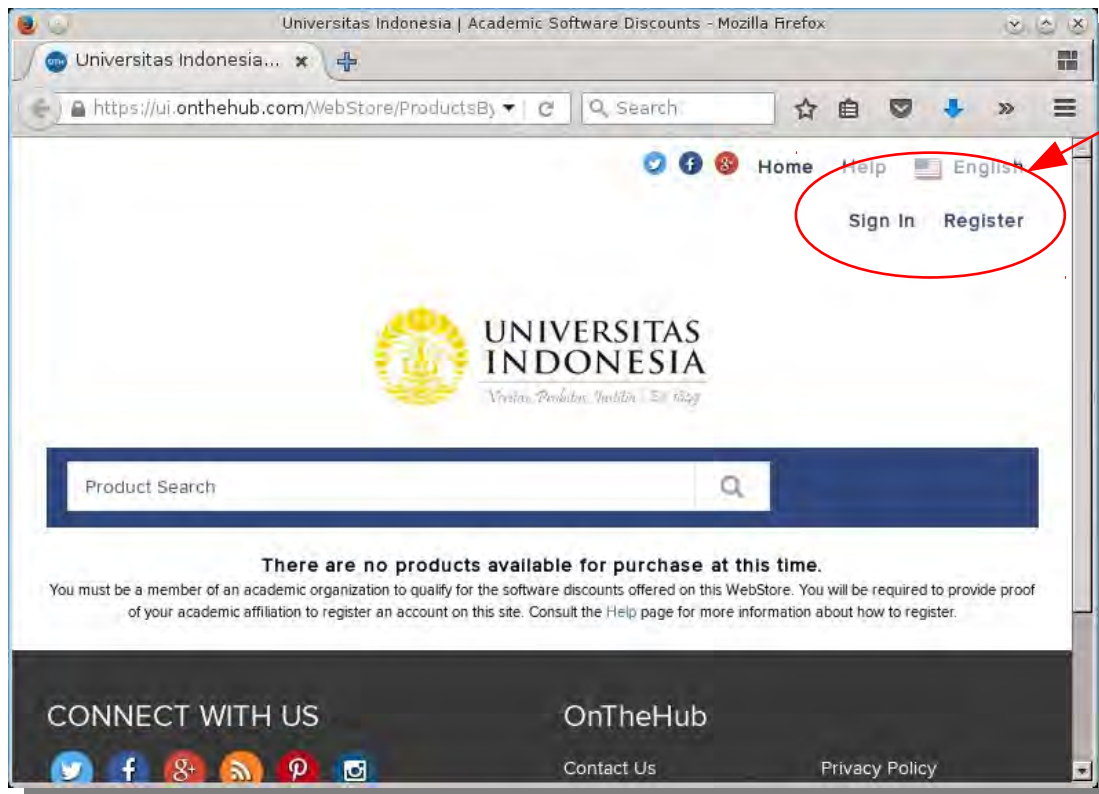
Universitas Indonesia | Academic Software Discounts - Mozilla Firefox

Universitas Indonesia...

https://ui.onthehub.com/WebStore/ProductsBy

Search

Home Help English

Sign In Register

UNIVERSITAS INDONESIA

Veritas, Probitas, Iustitia | Est. 1849

Product Search

There are no products available for purchase at this time.

You must be a member of an academic organization to qualify for the software discounts offered on this WebStore. You will be required to provide proof of your academic affiliation to register an account on this site. Consult the Help page for more information about how to register.

CONNECT WITH US

OnTheHub

Contact Us

Privacy Policy